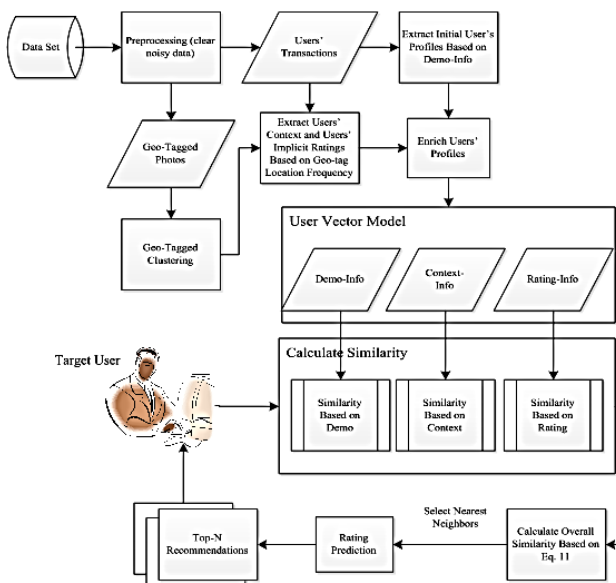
Data Set

Preprocessing (clear noisy data)

Users' Transactions

Extract Initial User's Profiles Based on Demo-Info

Geo-Tagged Photos

Extract Users' Context and Users' Implicit Ratings Based on Geo-tag Location Frequency

Enrich Users' Profiles

Geo-Tagged Clustering

User Vector Model

Demo-Info

Context-Info

Rating-Info

Target User

Calculate Similarity

Similarity Based on Demo

Similarity Based on Context

Similarity Based on Rating

Select Nearest Neighbors

Top-N Recommendations

Rating Prediction

Calculate Overall Similarity Based on Eq. 11